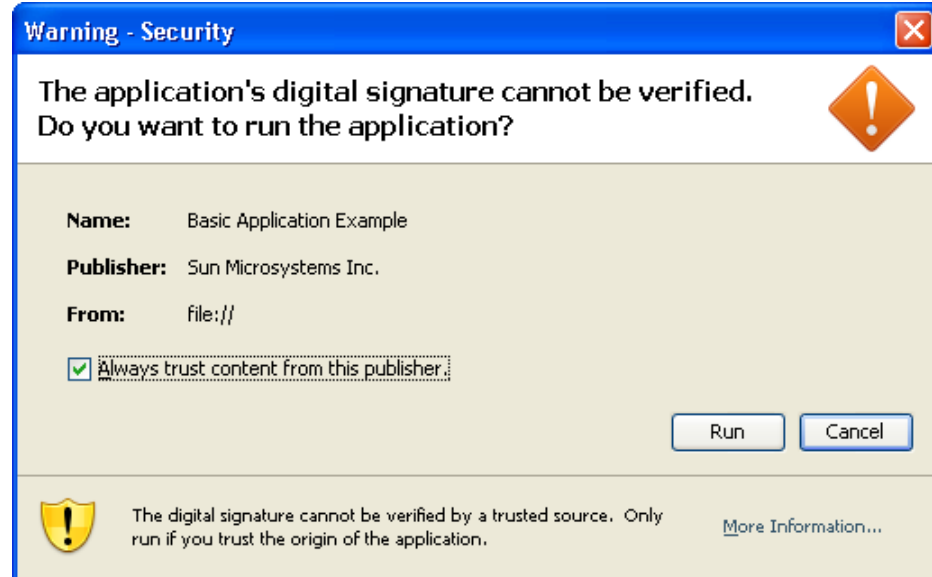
Warning - Security

The application's digital signature cannot be verified.
Do you want to run the application?

Name: Basic Application Example

Publisher: Sun Microsystems Inc.

From: file://

Always trust content from this publisher.

Run

Cancel

The digital signature cannot be verified by a trusted source. Only run if you trust the origin of the application.

More Information...